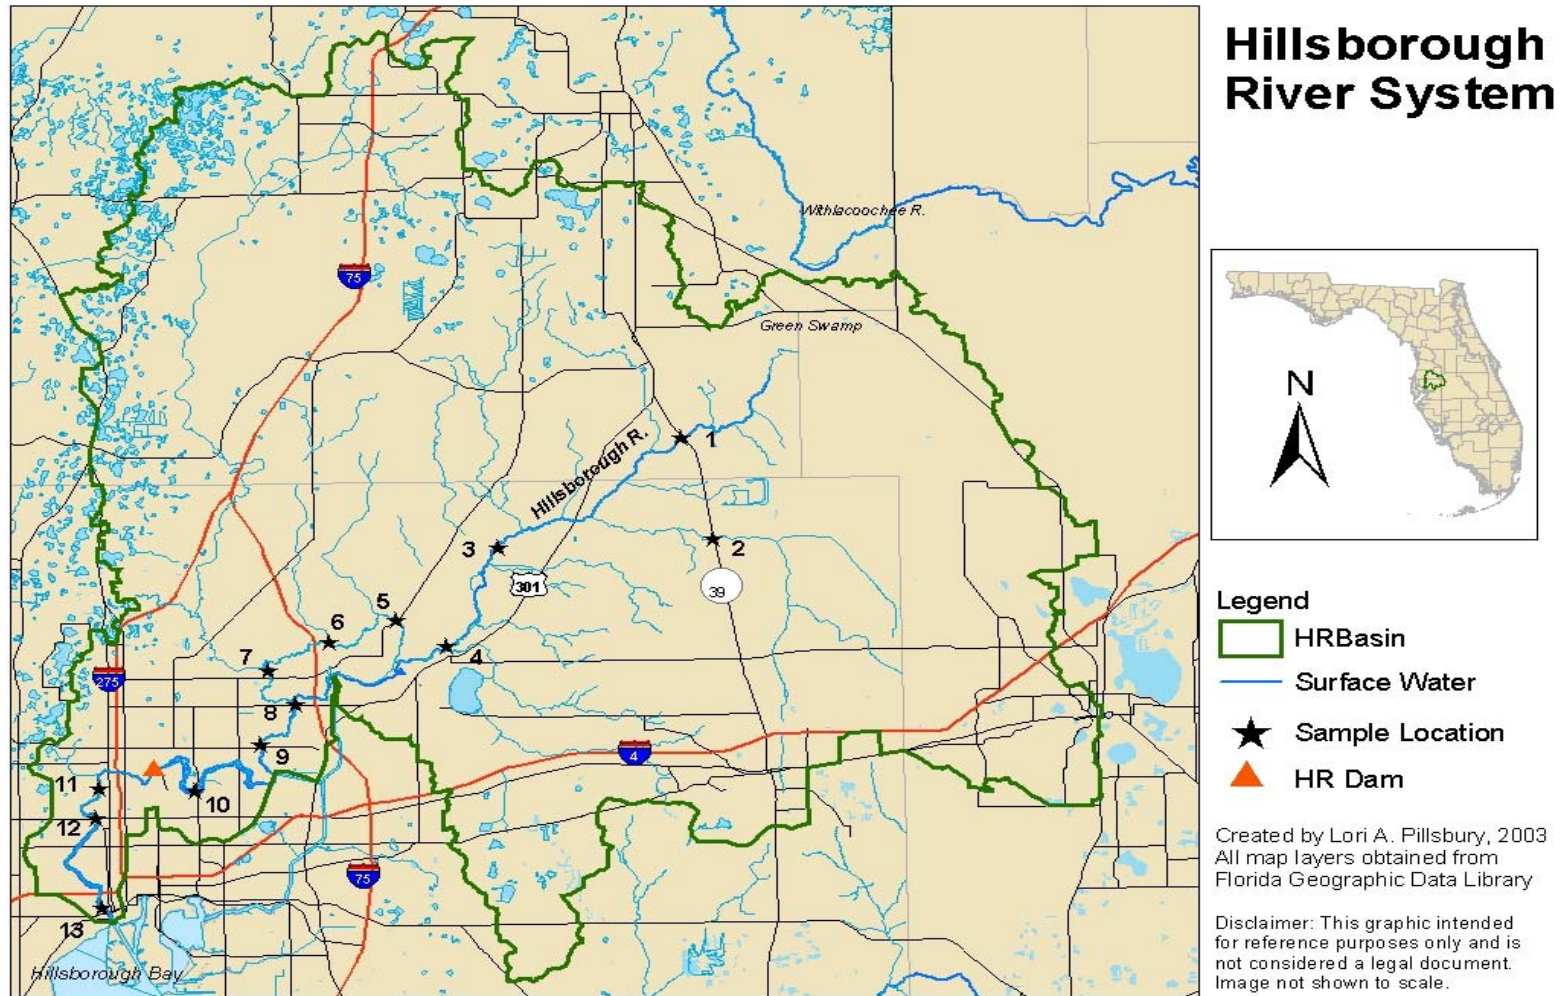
Hillsborough River System

Withlacoochee R.

75

Green Swamp

Hillsborough R.

1

2

3

301

39

5

6

7

4

275

8

9

4

11

10

12

75

13

Hillsborough Bay

N

Legend

HRBasin

Surface Water

Sample Location

HR Dam

Created by Lori A. Pillsbury, 2003
All map layers obtained from
Florida Geographic Data Library

Disclaimer: This graphic intended for reference purposes only and is not considered a legal document. Image not shown to scale.